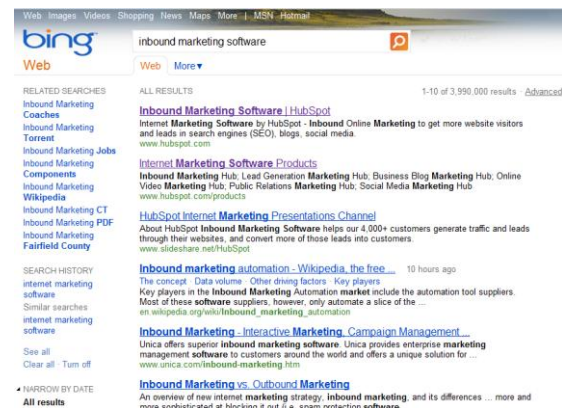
Web Images Videos Shopping News Maps More | MSN Hotmail

bing

Web

inbound marketing software

Web More▾

RELATED SEARCHES
Inbound Marketing Coaches
Inbound Marketing Torrent
Inbound Marketing Jobs
Inbound Marketing Components
Inbound Marketing Wikipedia
Inbound Marketing CT
Inbound Marketing PDF
Inbound Marketing Fairfield County

SEARCH HISTORY
internet marketing software
Similar searches
internet marketing software

See all
Clear all · Turn off

◢ NARROW BY DATE
All results

ALL RESULTS

1-10 of 3,990,000 results · Advanced

Inbound Marketing Software | HubSpot
Internet Marketing Software by HubSpot - Inbound Online Marketing to get more website visitors and leads in search engines (SEO), blogs, social media.
www.hubspot.com

Internet Marketing Software Products
Inbound Marketing Hub; Lead Generation Marketing Hub; Business Blog Marketing Hub; Online Video Marketing Hub; Public Relations Marketing Hub; Social Media Marketing Hub
www.hubspot.com/products

HubSpot Internet Marketing Presentations Channel
About HubSpot Inbound Marketing Software helps our 4,000+ customers generate traffic and leads through their websites, and convert more of those leads into customers.
www.slideshare.net/HubSpot

Inbound marketing automation - Wikipedia, the free ... 10 hours ago
The concept · Data volume · Other driving factors · Key players
Key players in the Inbound Marketing Automation market include the automation tool suppliers. Most of these software suppliers, however, only automate a slice of the ...
en.wikipedia.org/wiki/Inbound_marketing_automation

Inbound Marketing - Interactive Marketing, Campaign Management ...
Unica offers superior inbound marketing software. Unica provides enterprise marketing management software to customers around the world and offers a unique solution for ...
www.unica.com/inbound-marketing.htm

Inbound Marketing vs. Outbound Marketing
An overview of new internet marketing strategy, inbound marketing, and its differences ... more and more sophisticated at blocking it out (i.e. spam protection software, ...